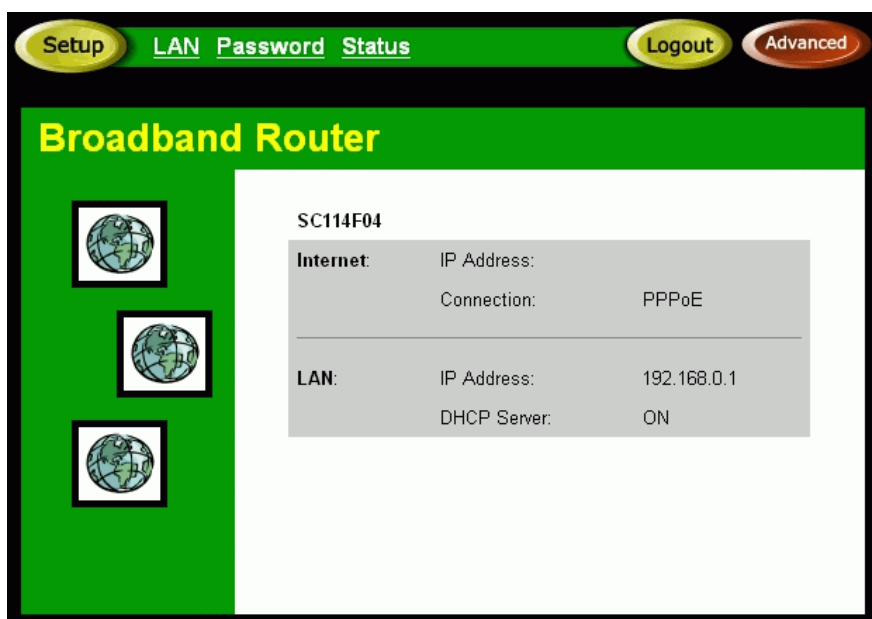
Setup LAN Password Status Logout Advanced

Broadband Router

SC114F04

| | | |
|---|---|---|
| Internet: | IP Address: | |
| | Connection: | PPPoE |
| LAN: | IP Address: | 192.168.0.1 |
| | DHCP Server: | ON |